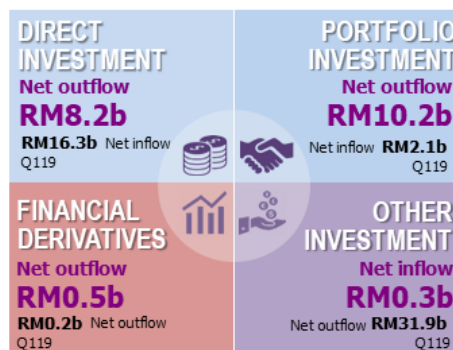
DIRECT INVESTMENT
Net outflow
RM8.2b
RM16.3b Net inflow
Q119

PORTFOLIO INVESTMENT
Net outflow
RM10.2b
Net inflow RM2.1b
Q119

FINANCIAL DERIVATIVES
Net outflow
RM0.5b
RM0.2b Net outflow
Q119

OTHER INVESTMENT
Net inflow
RM0.3b
Net outflow RM31.9b
Q119